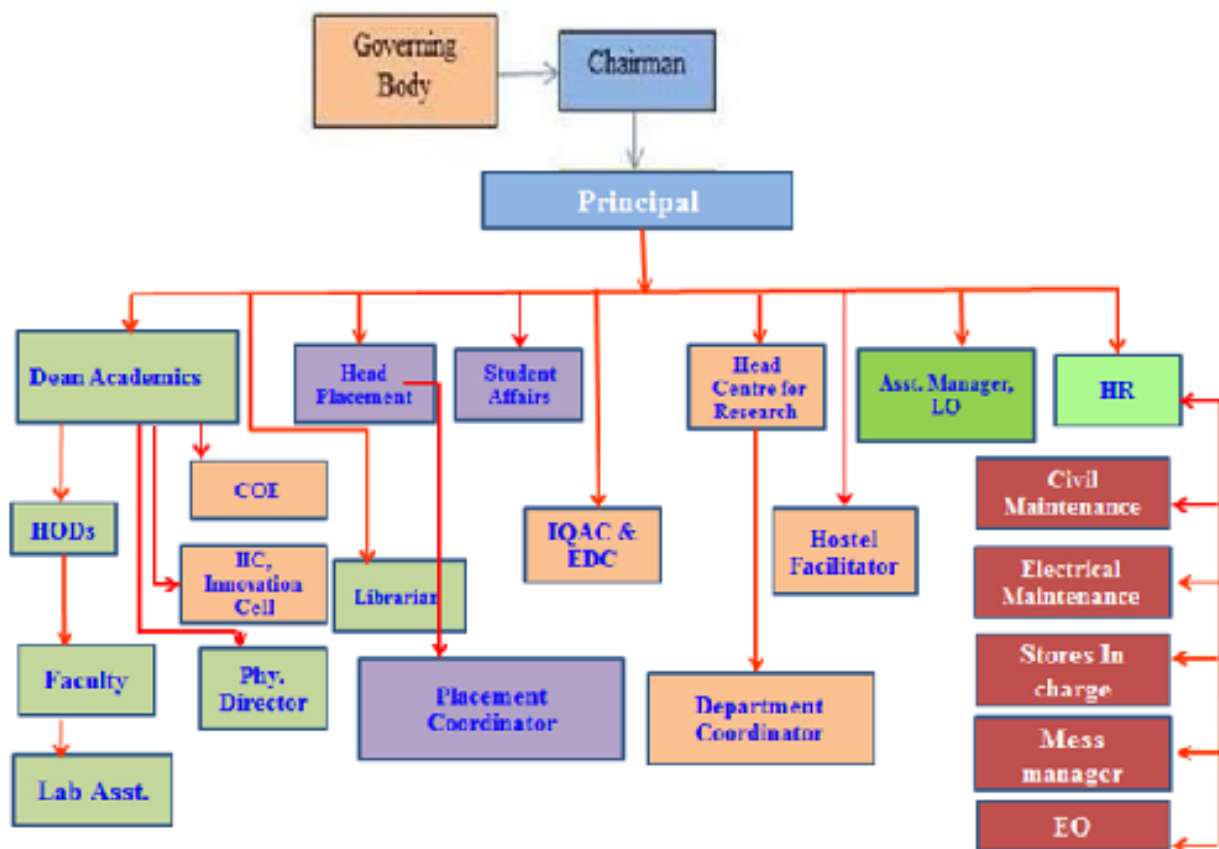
Governing Body

Chairman

Principal

Dean Academics

Head Placement

Student Affairs

Head Centre for Research

Asst. Manager, LO

HR

COE

HODs

IIC, Innovation Cell

Librarian

IQAC & EDC

Hostel Facilitator

Civil Maintenance

Electrical Maintenance

Stores In charge

Mess manager

EO

Faculty

Phy. Director

Placement Coordinator

Department Coordinator

Lab Asst.